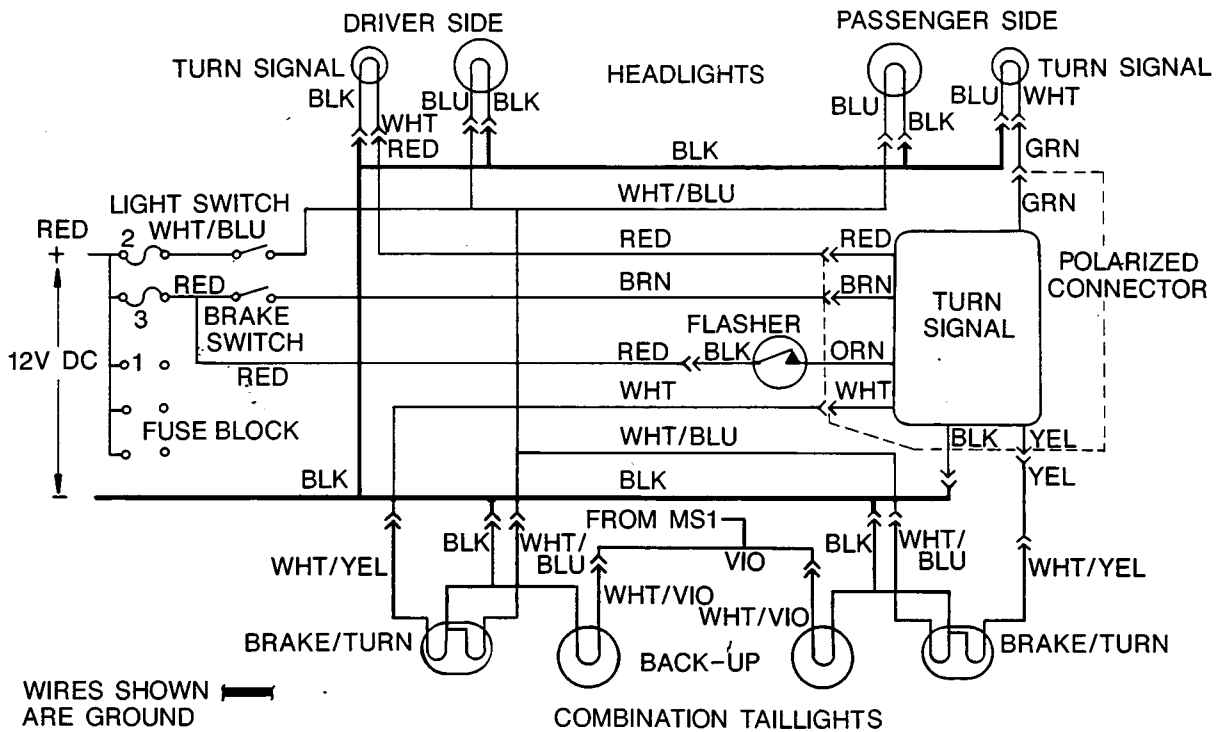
DRIVER SIDE

PASSENGER SIDE

TURN SIGNAL

HEADLIGHTS

TURN SIGNAL

BLK

BLU

BLK

BLU

BLK

BLU

WHT

WHT

RED

BLK

GRN

LIGHT SWITCH

WHT/BLU

GRN

RED

2

WHT/BLU

+

RED

RED

POLARIZED CONNECTOR

RED

BRN

BRN

3

TURN SIGNAL

BRAKE SWITCH

FLASHER

12V DC

1

RED

BLK

ORN

RED

WHT

WHT

FUSE BLOCK

WHT/BLU

BLK

YEL

YEL

BLK

BLK

FROM MS1

WHT/YEL

BLK

WHT/BLU

VIO

BLK

WHT/BLU

WHT/YEL

WHT/VIO

WHT/VIO

BRAKE/TURN

BACK-UP

BRAKE/TURN

WIRES SHOWN ARE GROUND

COMBINATION TAILLIGHTS